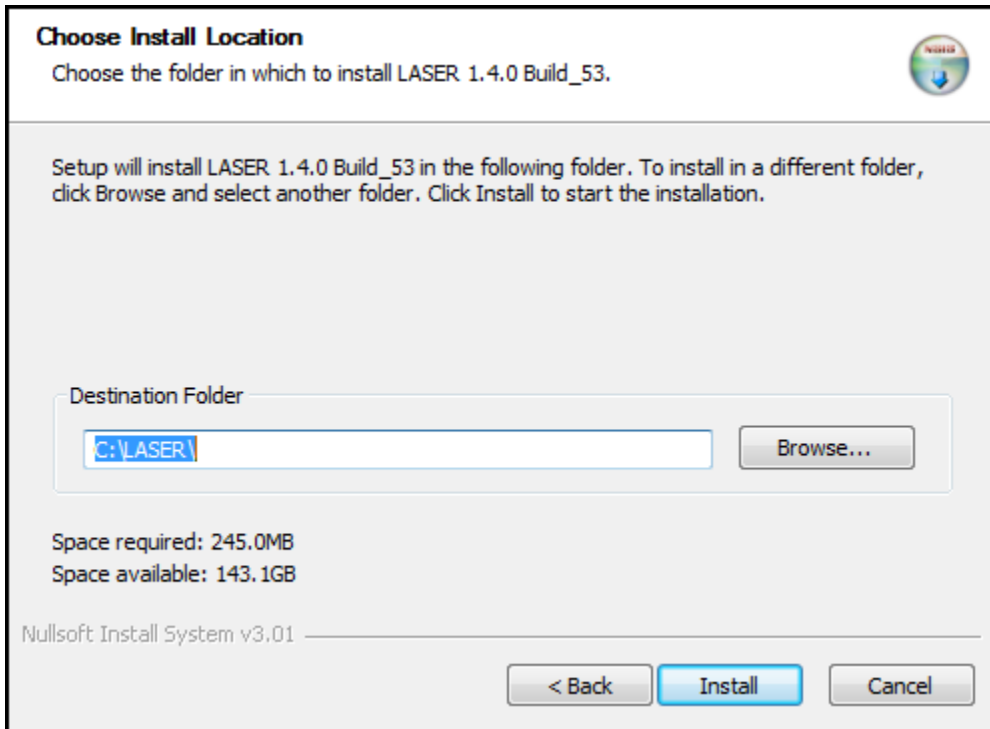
Choose Install Location
Choose the folder in which to install LASER 1.4.0 Build_53.

Setup will install LASER 1.4.0 Build_53 in the following folder. To install in a different folder, click Browse and select another folder. Click Install to start the installation.

Destination Folder

C:\LASER\

Browse...

Space required: 245.0MB
Space available: 143.1GB

Nullsoft Install System v3.01

< Back
Install
Cancel